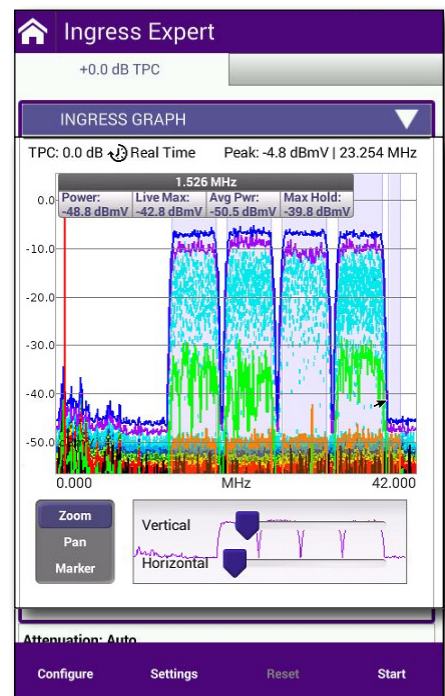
Ingress Expert

+0.0 dB TPC

INGRESS GRAPH

TPC: 0.0 dB Real Time Peak: -4.8 dBmV | 23.254 MHz

1.526 MHz

| Power: | Live Max: | Avg Pwr: | Max Hold: |
|---|---|---|---|
| -48.8 dBmV | -42.8 dBmV | -50.5 dBmV | -39.8 dBmV |

0.0
-10.0
-20.0
-30.0
-40.0
-50.0

0.000 MHz 42.000

Zoom
Pan
Marker

Vertical
Horizontal

Attenuation: Auto

Configure Settings Reset Start